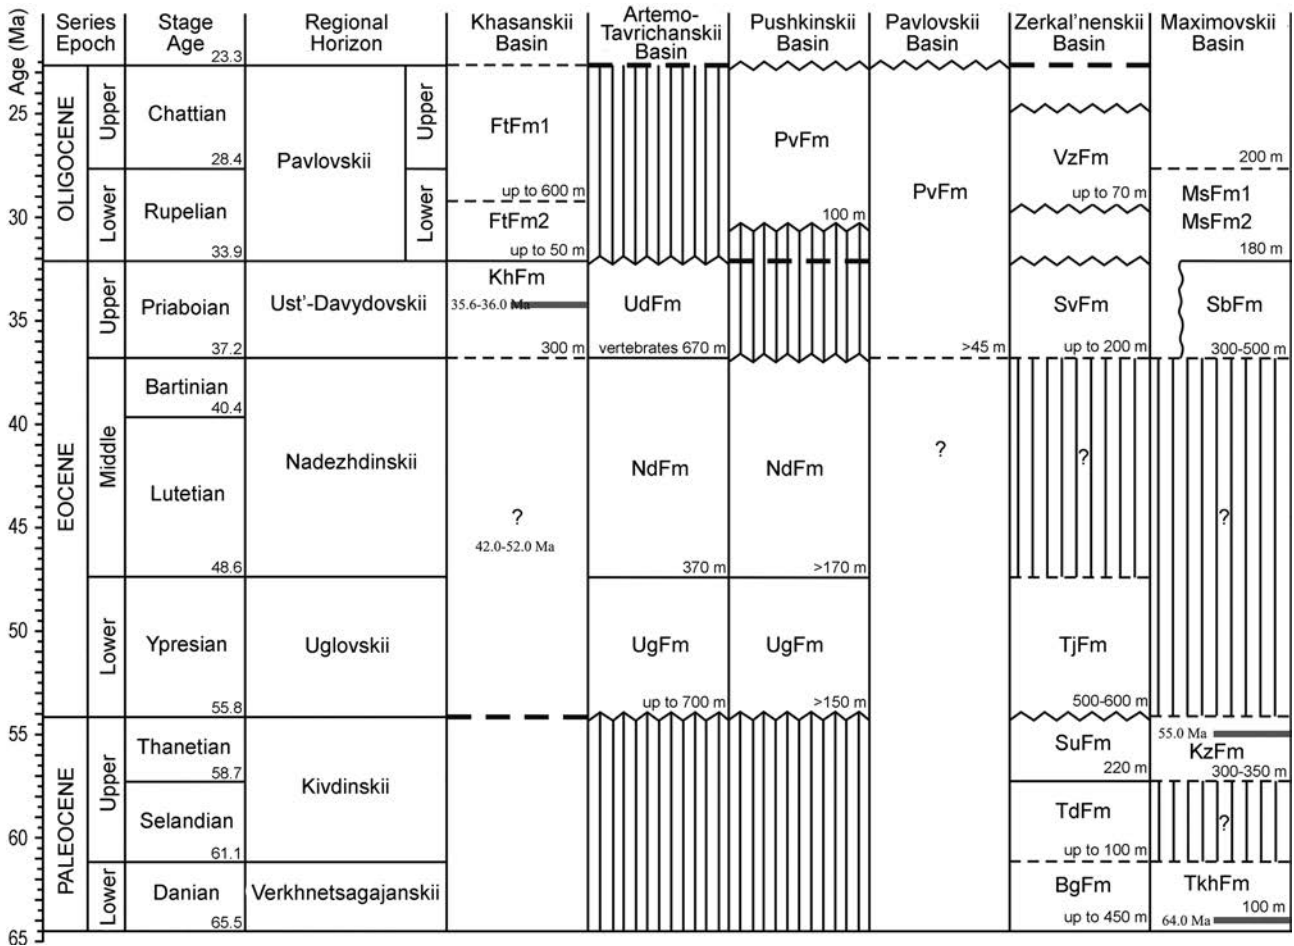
| Age (Ma) | Series Epoch | | Stage Age | Regional Horizon | | Khasanskii Basin | Artemo-Tavrichanskii Basin | Pushkinskii Basin | Pavlovskii Basin | Zerkal'nenskii Basin | Maximovskii Basin |
|---|---|---|---|---|---|---|---|---|---|---|---|
| 23.3 | | | | | | | | | | | |
| 25 | OLIGOCENE | Upper | Chattian 28.4 | Pavlovskii | Upper | FtFm1 up to 600 m | | PvFm | PvFm | VzFm up to 70 m | 200 m |
| 30 | | Lower | Rupelian 33.9 | | Lower | FtFm2 up to 50 m | | 100 m | | | MsFm1 MsFm2 180 m |
| 35 | EOCENE | Upper | Priaboian 37.2 | Ust'-Davydovskii | | KhFm 35.6-36.0 Ma 300 m | UdFm vertebrates 670 m | | >45 m | SvFm up to 200 m | SbFm 300-500 m |
| 40 | | Middle | Bartinian 40.4 | Nadezhdinskii | | | | | ? | ? | ? |
| 45 | | | Lutetian 48.6 | | | ? 42.0-52.0 Ma | NdFm 370 m | NdFm >170 m | | | |
| 50 | | Lower | Ypresian 55.8 | Uglovskii | | | UgFm up to 700 m | UgFm >150 m | | TjFm 500-600 m | |
| 55 | PALEOCENE | Upper | Thanetian 58.7 | Kivdinskii | | | | | | SuFm 220 m | 55.0 Ma KzFm 300-350 m |
| 60 | | | Selandian 61.1 | | | | | | | TdFm up to 100 m | ? |
| 65 | | Lower | Danian 65.5 | Verkhnetsagajanskii | | | | | | BgFm up to 450 m | TkhFm 100 m 64.0 Ma |